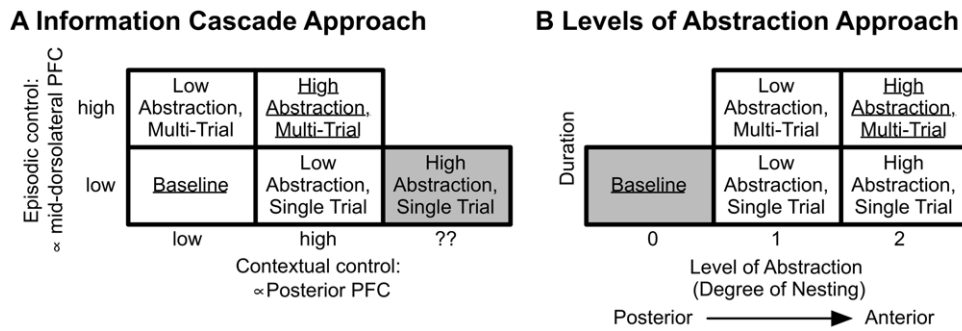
A Information Cascade Approach

Episodic control: ∝ mid-dorsolateral PFC

| | | | |
|---|---|---|---|
| high | Low Abstraction, Multi-Trial | High Abstraction, Multi-Trial | |
| low | Baseline | Low Abstraction, Single Trial | High Abstraction, Single Trial |
| | low | high | ?? |

Contextual control: ∝Posterior PFC

B Levels of Abstraction Approach

Duration

| | | |
|---|---|---|
| | Low Abstraction, Multi-Trial | High Abstraction, Multi-Trial |
| Baseline | Low Abstraction, Single Trial | High Abstraction, Single Trial |
| 0 | 1 | 2 |

Level of Abstraction (Degree of Nesting)

Posterior → Anterior